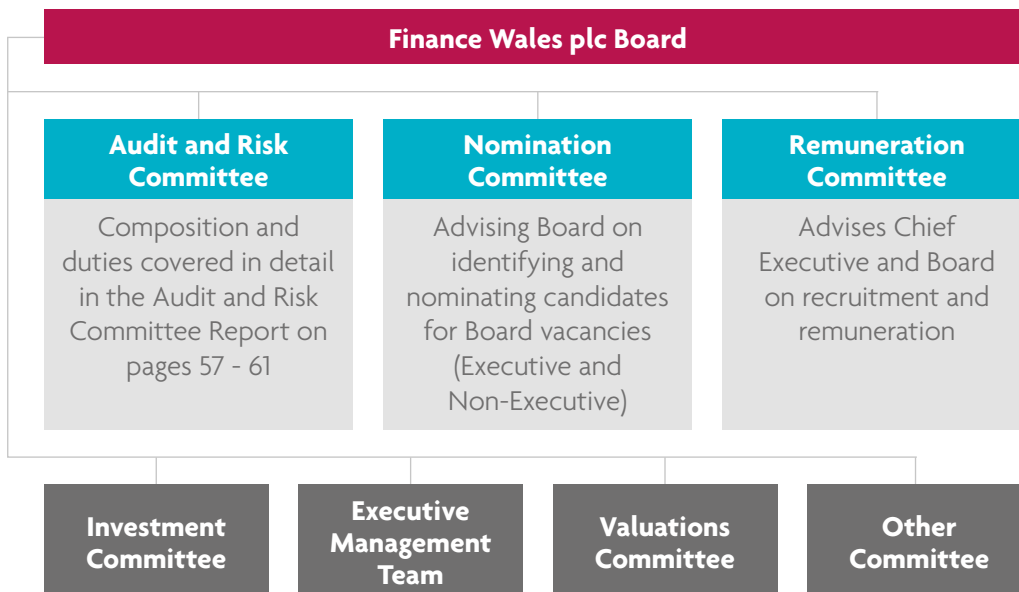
Finance Wales plc Board

Audit and Risk Committee

Composition and duties covered in detail in the Audit and Risk Committee Report on pages 57 - 61

Nomination Committee

Advising Board on identifying and nominating candidates for Board vacancies (Executive and Non-Executive)

Remuneration Committee

Advises Chief Executive and Board on recruitment and remuneration

Investment Committee

Executive Management Team

Valuations Committee

Other Committee